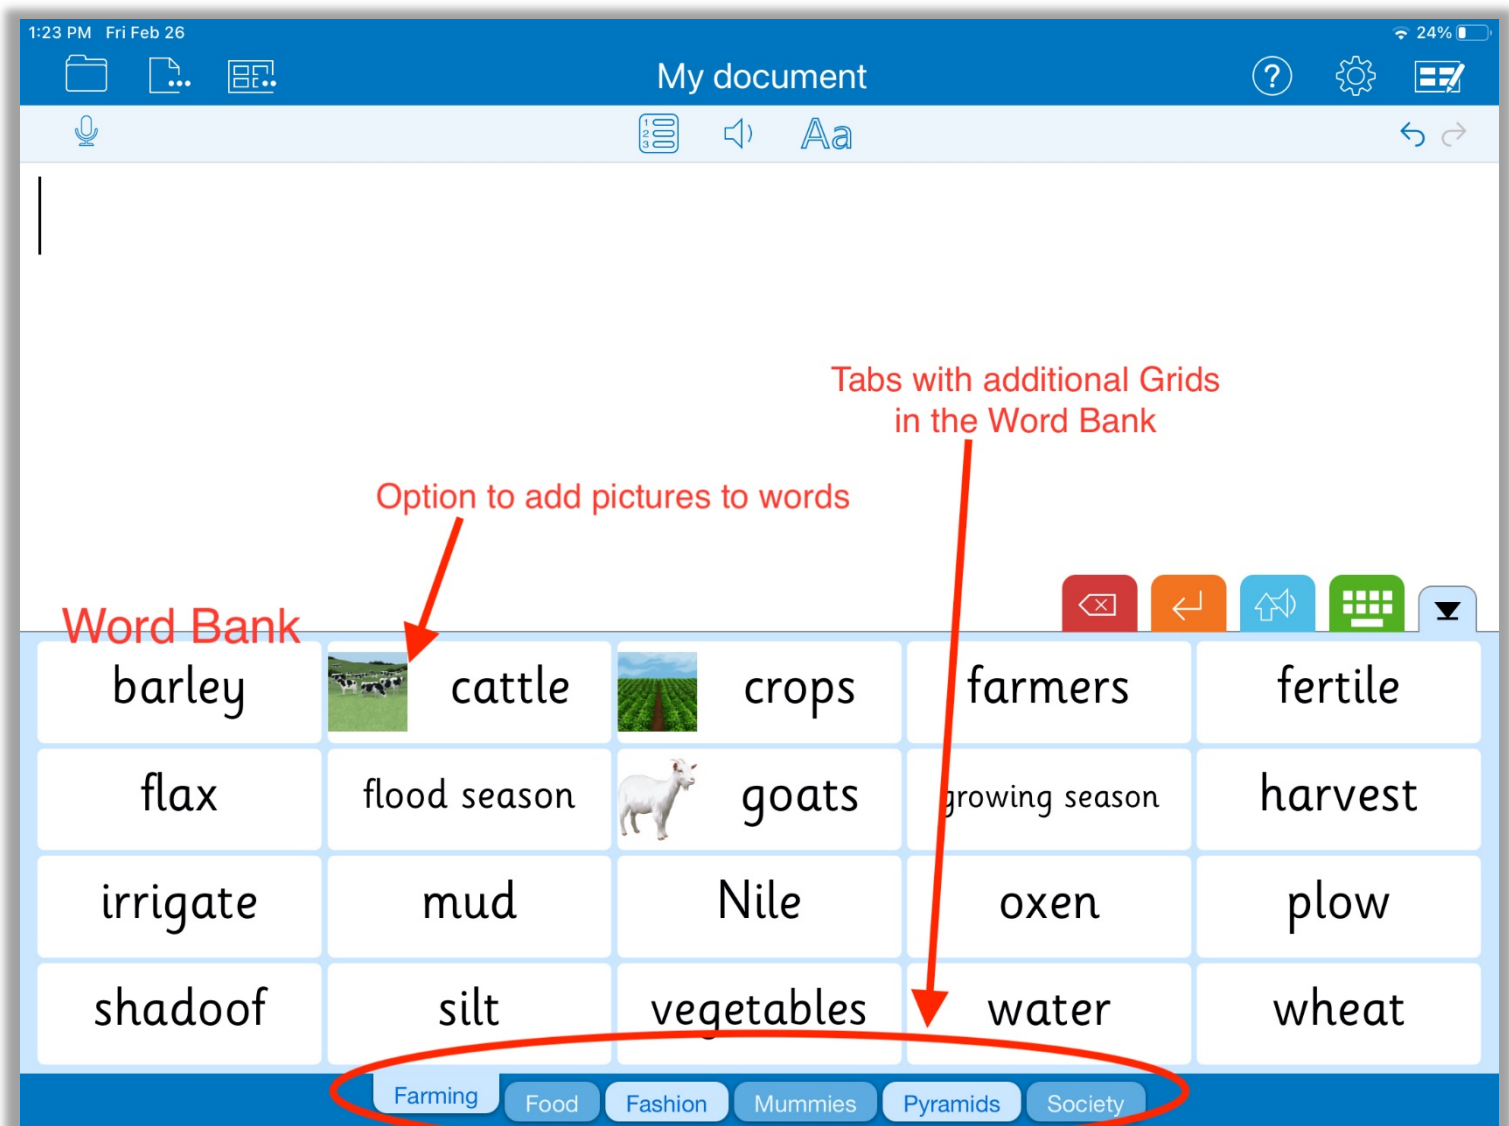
1:23 PM Fri Feb 26

24%

My document

Aa

Tabs with additional Grids in the Word Bank

Option to add pictures to words

Word Bank

| barley | cattle | crops | farmers | fertile |
|---|---|---|---|---|
| flax | flood season | goats | growing season | harvest |
| irrigate | mud | Nile | oxen | plow |
| shadoof | silt | vegetables | water | wheat |

Farming Food Fashion Mummies Pyramids Society